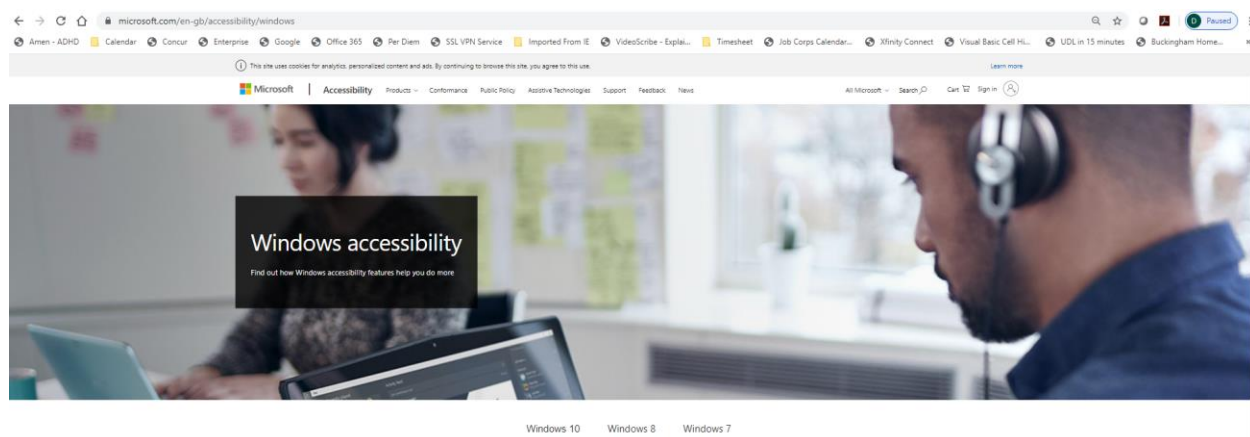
microsoft.com/en-gb/accessibility/windows

D Paused

Amen - ADHD Calendar Concur Enterprise Google Office 365 Per Diem SSL VPN Service Imported From IE VideoScribe - Explai... Timesheet Job Corps Calendar... Xfinity Connect Visual Basic Cell Hi... UDL in 15 minutes Buckingham Home...

This site uses cookies for analytics, personalized content and ads. By continuing to browse this site, you agree to this use.

Learn more

Microsoft | Accessibility Products Conformance Public Policy Assistive Technologies Support Feedback News

All Microsoft Search Cart Sign in

Windows accessibility

Find out how Windows accessibility features help you do more

Windows 10 Windows 8 Windows 7